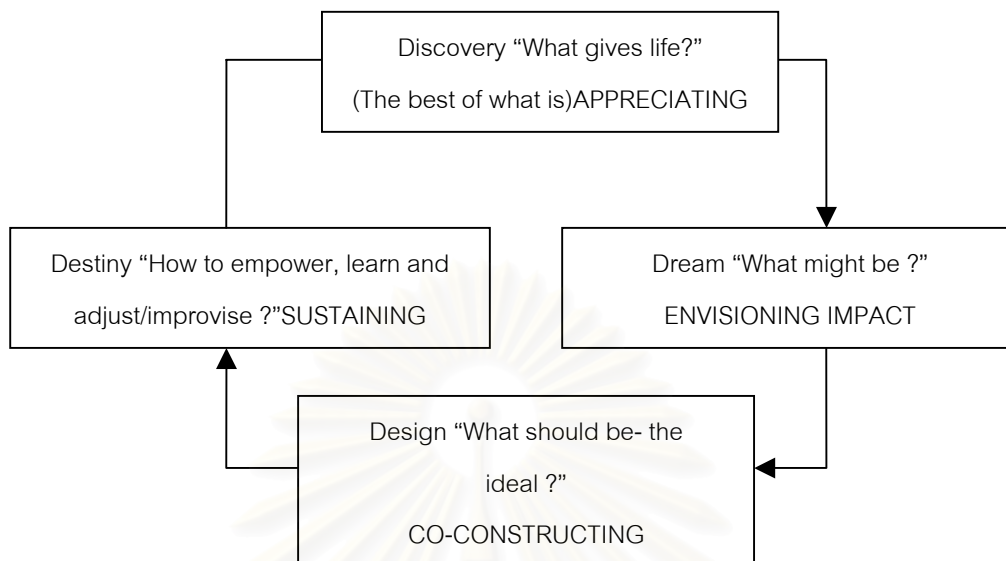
Discovery “What gives life?”
(The best of what is)APPRECIATING

Dream “What might be ?”
ENVISIONING IMPACT

Design “What should be- the ideal ?”
CO-CONSTRUCTING

Destiny “How to empower, learn and adjust/improvise ?”SUSTAINING